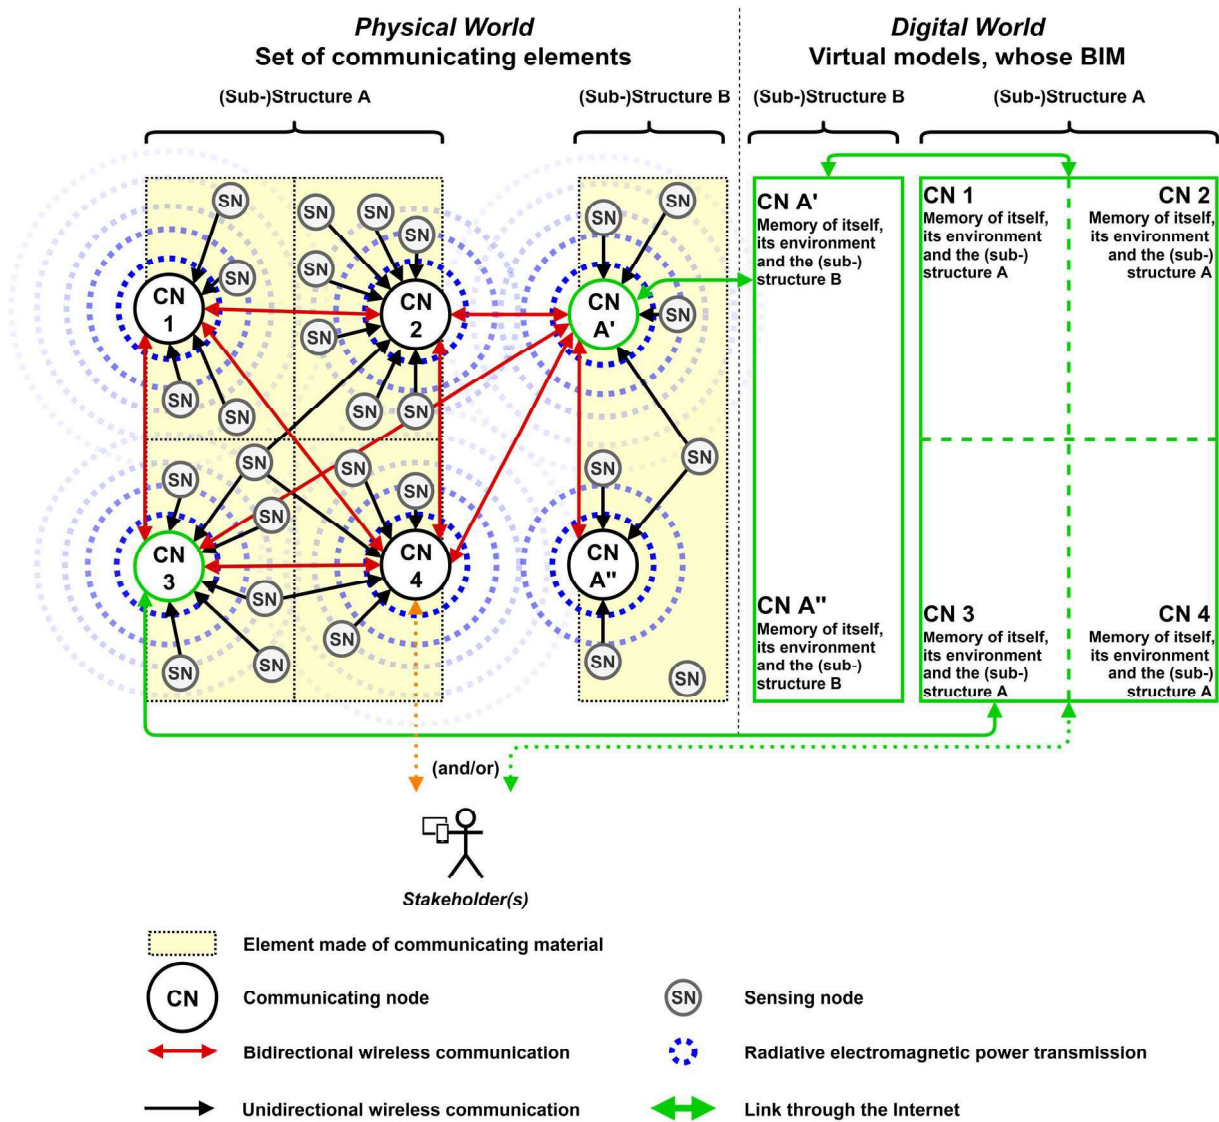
Physical World
Set of communicating elements

Digital World
Virtual models, whose BIM

(Sub-)Structure A

(Sub-)Structure B

(Sub-)Structure B

(Sub-)Structure A

SN SN SN SN SN SN SN SN SN SN SN

CN 1

CN 2

CN A'

SN SN SN SN SN SN SN SN SN SN SN SN SN SN SN SN SN SN

CN 3

CN 4

CN A''

CN A'
Memory of itself, its environment and the (sub-) structure B

CN 1
Memory of itself, its environment and the (sub-) structure A

CN 2
Memory of itself, its environment and the (sub-) structure A

CN A''
Memory of itself, its environment and the (sub-) structure B

CN 3
Memory of itself, its environment and the (sub-) structure A

CN 4
Memory of itself, its environment and the (sub-) structure A

(and/or)

Stakeholder(s)

Element made of communicating material

CN Communicating node

SN Sensing node

Bidirectional wireless communication

Radiative electromagnetic power transmission

Unidirectional wireless communication

Link through the Internet